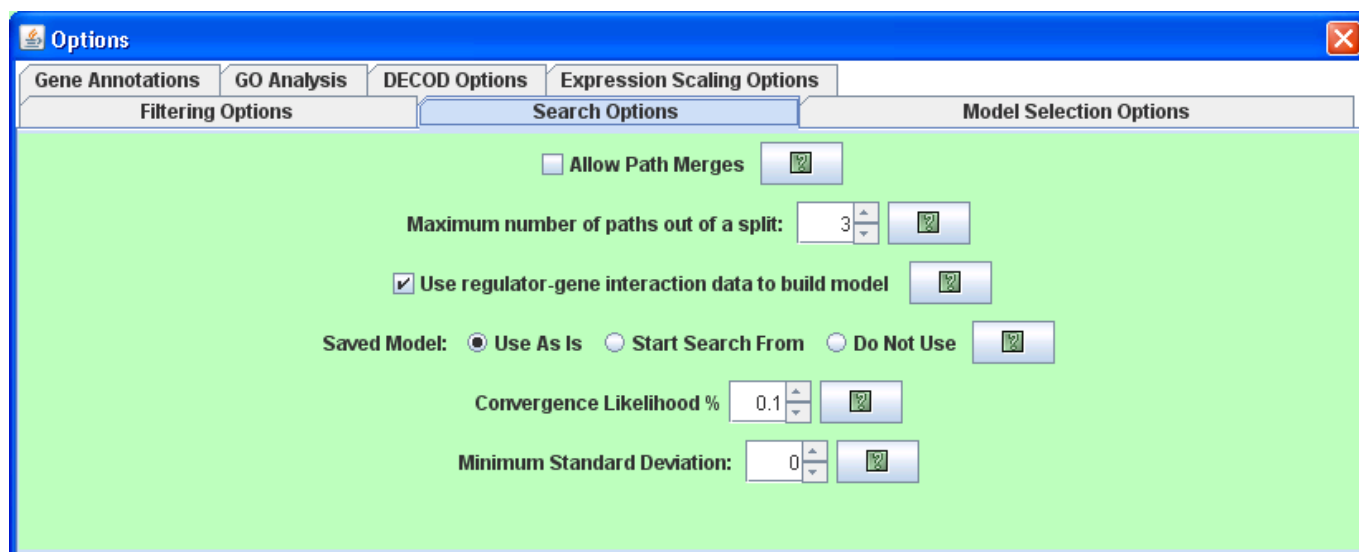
Options

Gene Annotations | GO Analysis | DECOD Options | Expression Scaling Options

Filtering Options | Search Options | Model Selection Options

Allow Path Merges

Maximum number of paths out of a split: 3

Use regulator-gene interaction data to build model

Saved Model: Use As Is Start Search From Do Not Use

Convergence Likelihood % 0.1

Minimum Standard Deviation: 0